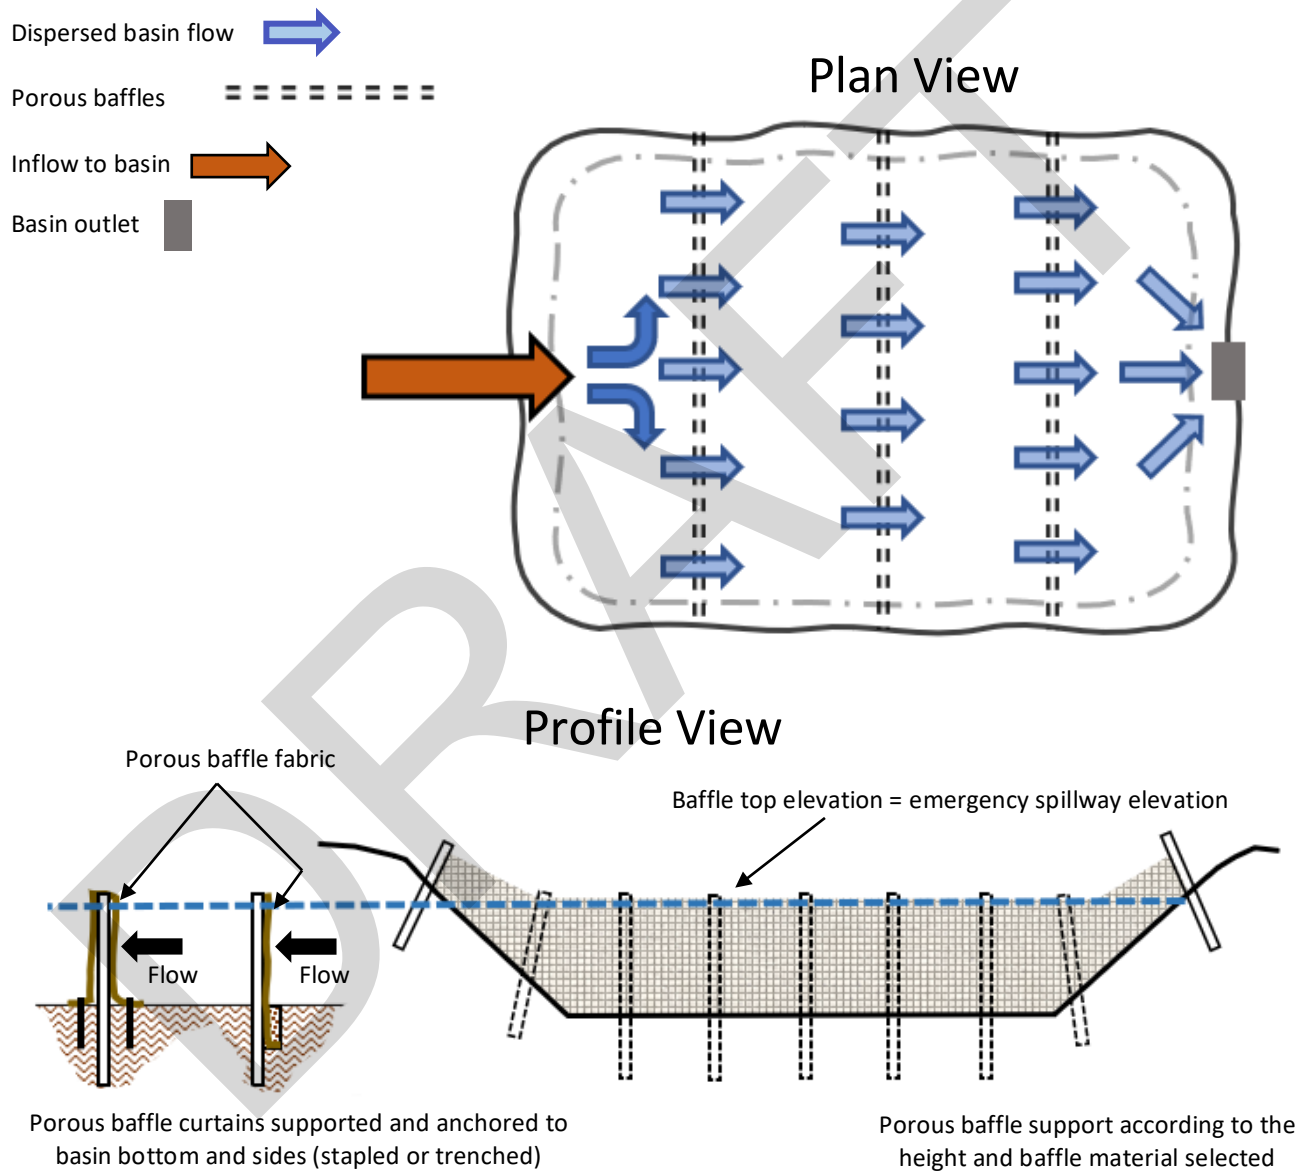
Dispersed basin flow

Porous baffles

Inflow to basin

Basin outlet

Plan View

Profile View

Porous baffle fabric

Baffle top elevation = emergency spillway elevation

Flow

Flow

Porous baffle curtains supported and anchored to basin bottom and sides (stapled or trenched)

Porous baffle support according to the height and baffle material selected

DRAFT